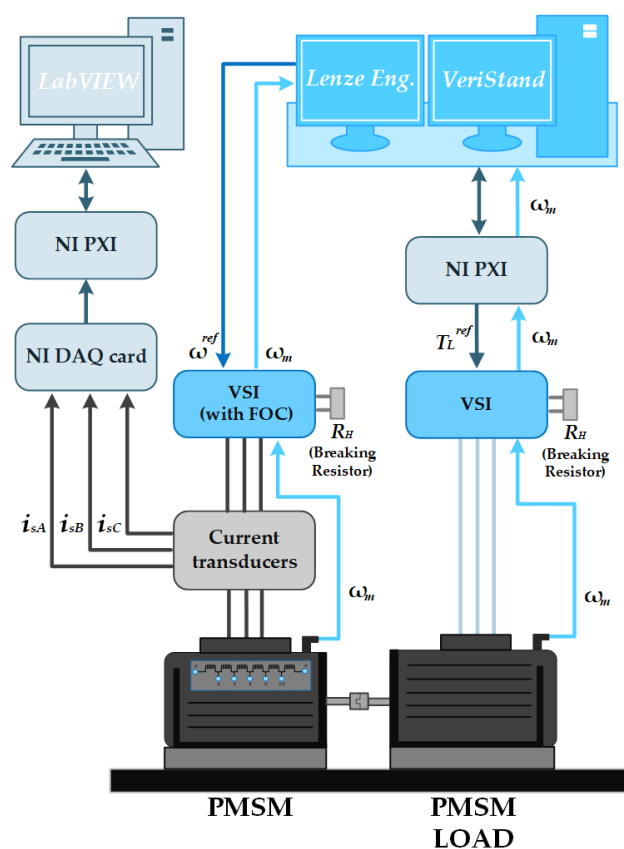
LabVIEW

Lenze Eng.

VeriStand

NI PXI

NI DAQ card

$\omega^{ref}$

$\omega_m$

VSI (with FOC)

$R_H$ (Breaking Resistor)

$\omega_m$

NI PXI

$T_L^{ref}$

$\omega_m$

VSI

$R_H$ (Breaking Resistor)

$i_{sA}$ $i_{sB}$ $i_{sC}$

Current transducers

$\omega_m$

$\omega_m$

PMSM

PMSM LOAD